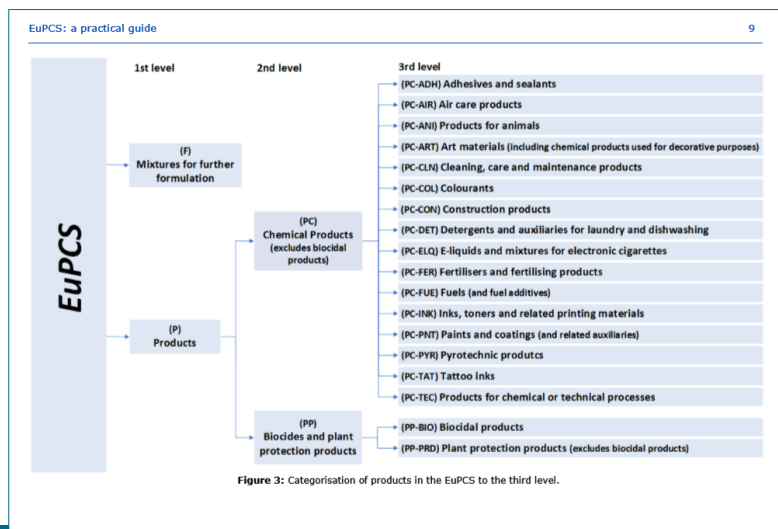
EuPCS: a practical guide

9

EuPCS

1st level

2nd level

3rd level

(F)
Mixtures for further formulation

(P)
Products

(PC)
Chemical Products
(excludes biocidal products)

(PP)
Biocides and plant protection products

(PC-ADH) Adhesives and sealants
(PC-AIR) Air care products
(PC-ANI) Products for animals
(PC-ART) Art materials (including chemical products used for decorative purposes)
(PC-CLN) Cleaning, care and maintenance products
(PC-COL) Colourants
(PC-CON) Construction products
(PC-DET) Detergents and auxiliaries for laundry and dishwashing
(PC-ELQ) E-liquids and mixtures for electronic cigarettes
(PC-FER) Fertilisers and fertilising products
(PC-FUE) Fuels (and fuel additives)
(PC-INK) Inks, toners and related printing materials
(PC-PNT) Paints and coatings (and related auxiliaries)
(PC-PYR) Pyrotechnic produtcs
(PC-TAT) Tattoo inks
(PC-TEC) Products for chemical or technical processes

(PP-BIO) Biocidal products
(PP-PRD) Plant protection products (excludes biocidal products)

Figure 3: Categorisation of products in the EuPCS to the third level.